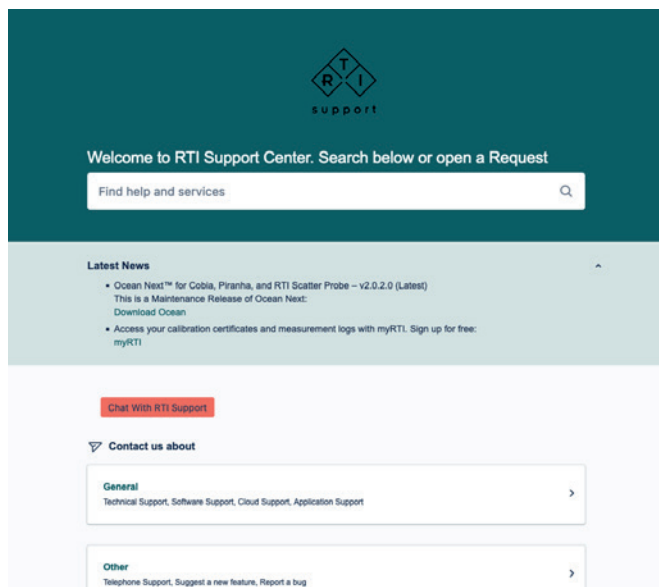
R T I
support

Welcome to RTI Support Center. Search below or open a Request

Find help and services

Latest News

- Ocean Next™ for Cobia, Piranha, and RTI Scatter Probe – v2.0.2.0 (Latest)
This is a Maintenance Release of Ocean Next:
Download Ocean
- Access your calibration certificates and measurement logs with myRTI. Sign up for free:
myRTI

Chat With RTI Support

Contact us about

General
Technical Support, Software Support, Cloud Support, Application Support

Other
Telephone Support, Suggest a new feature, Report a bug